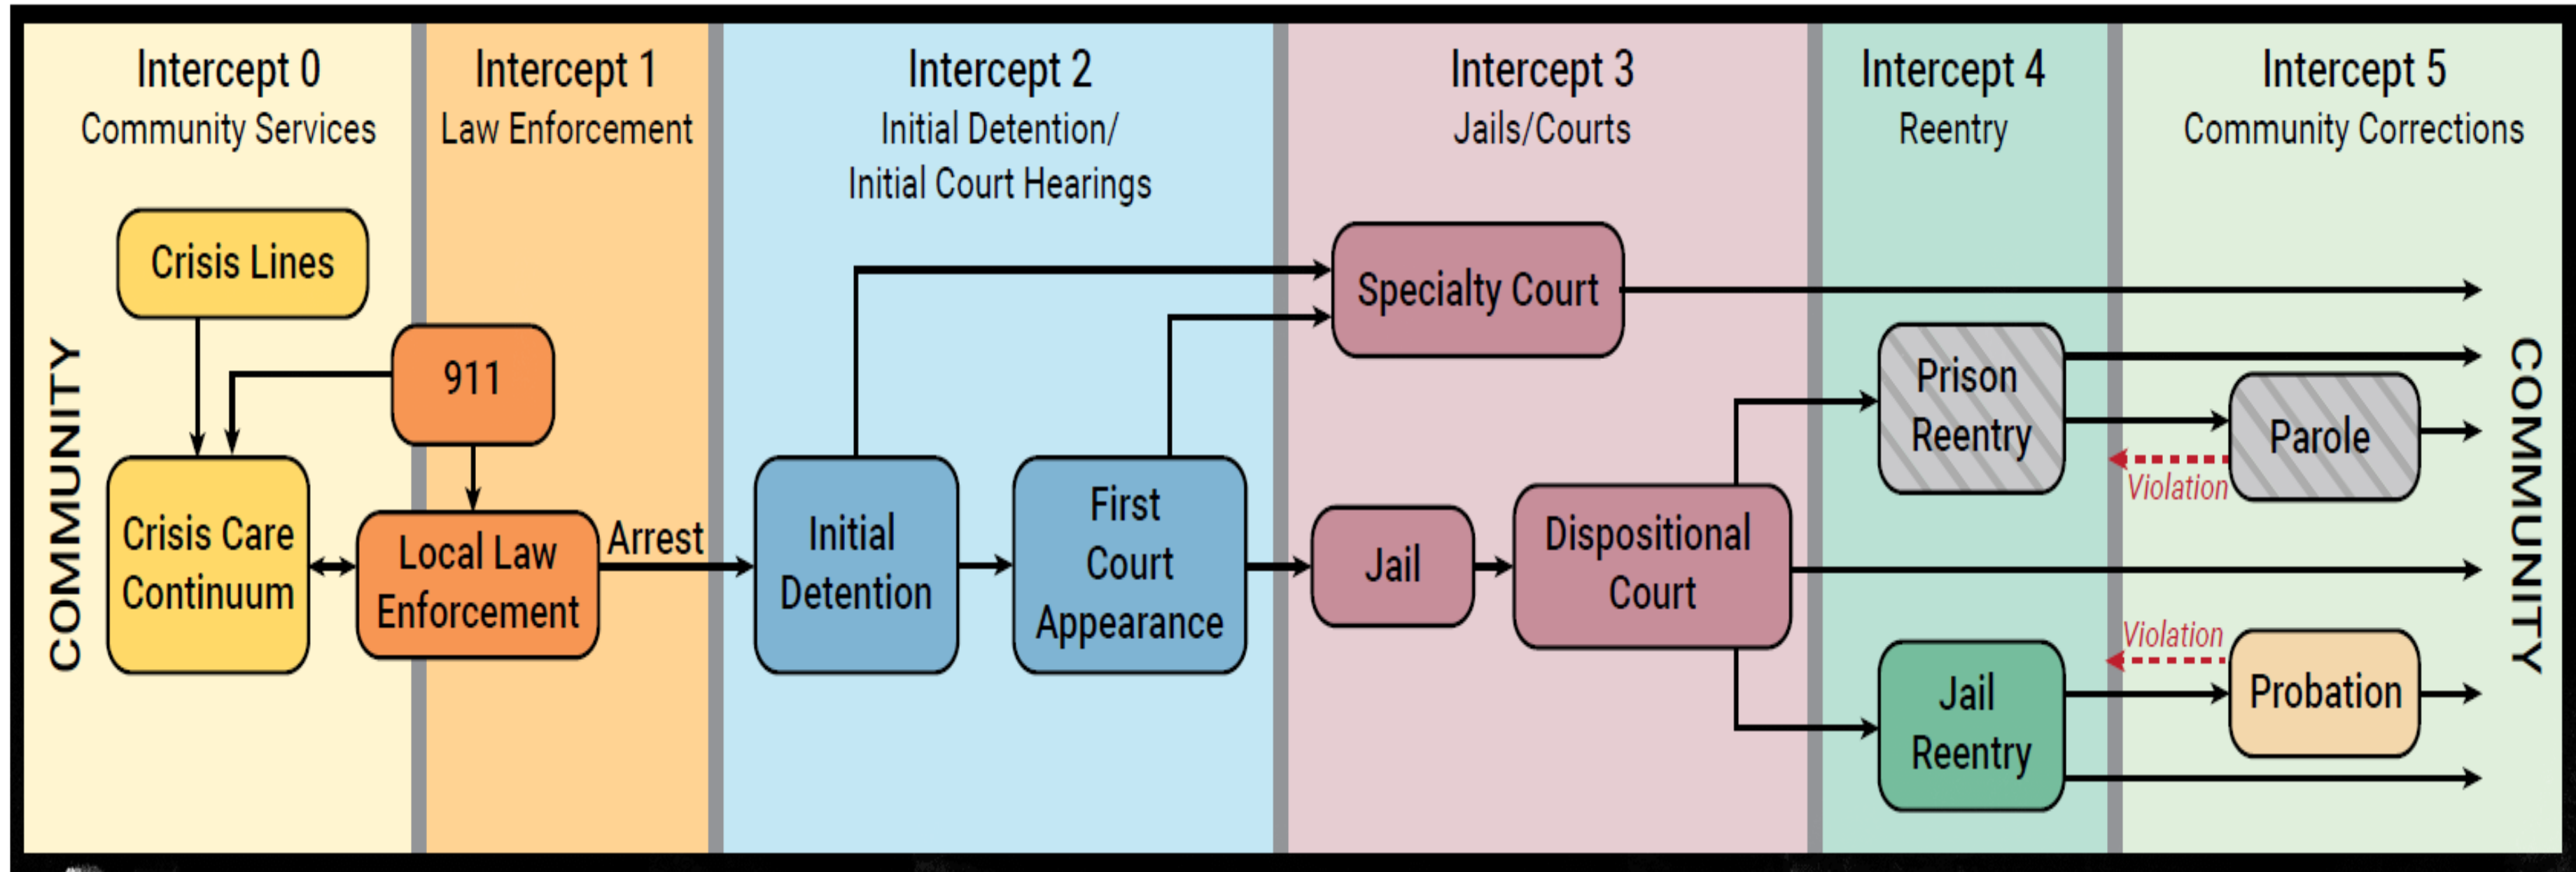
Intercept 0
Community Services

Intercept 1
Law Enforcement

Intercept 2
Initial Detention/
Initial Court Hearings

Intercept 3
Jails/Courts

Intercept 4
Reentry

Intercept 5
Community Corrections

COMMUNITY

Crisis Lines

911

Crisis Care Continuum

Local Law Enforcement

Arrest

Initial Detention

First Court Appearance

Specialty Court

Jail

Dispositional Court

Prison Reentry

Jail Reentry

Parole

Violation

Violation

Probation

COMMUNITY